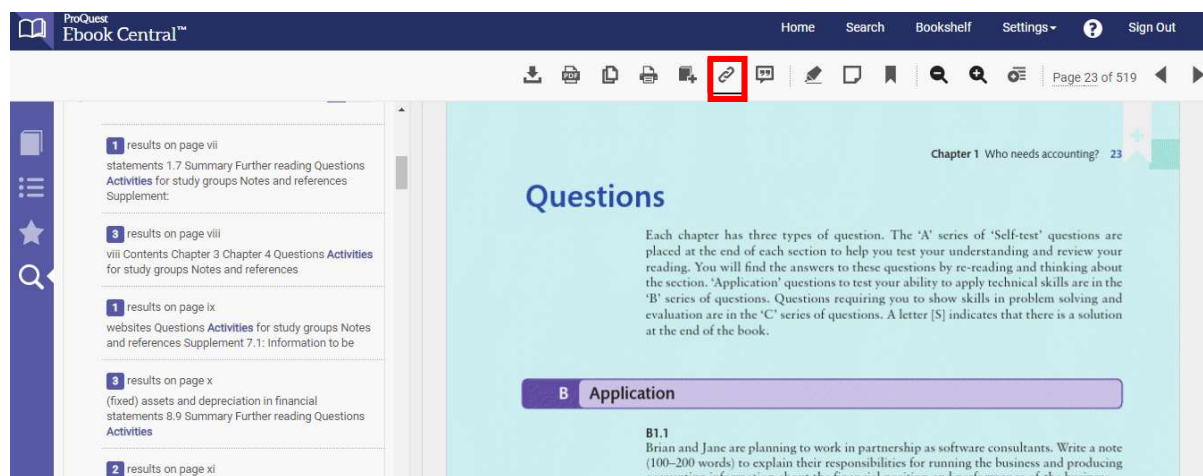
ProQuest
Ebook Central™

Home Search Bookshelf Settings ? Sign Out

Page 23 of 519

1 results on page vii
statements 1.7 Summary Further reading Questions Activities for study groups Notes and references Supplement:

3 results on page viii
viii Contents Chapter 3 Chapter 4 Questions Activities for study groups Notes and references

1 results on page ix
websites Questions Activities for study groups Notes and references Supplement 7.1: Information to be

3 results on page x
(fixed) assets and depreciation in financial statements 8.9 Summary Further reading Questions Activities

2 results on page xi

Chapter 1 Who needs accounting? 23

Questions

Each chapter has three types of question. The 'A' series of 'Self-test' questions are placed at the end of each section to help you test your understanding and review your reading. You will find the answers to these questions by re-reading and thinking about the section. 'Application' questions to test your ability to apply technical skills are in the 'B' series of questions. Questions requiring you to show skills in problem solving and evaluation are in the 'C' series of questions. A letter [S] indicates that there is a solution at the end of the book.

B Application

B1.1
Brian and Jane are planning to work in partnership as software consultants. Write a note (100–200 words) to explain their responsibilities for running the business and producing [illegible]